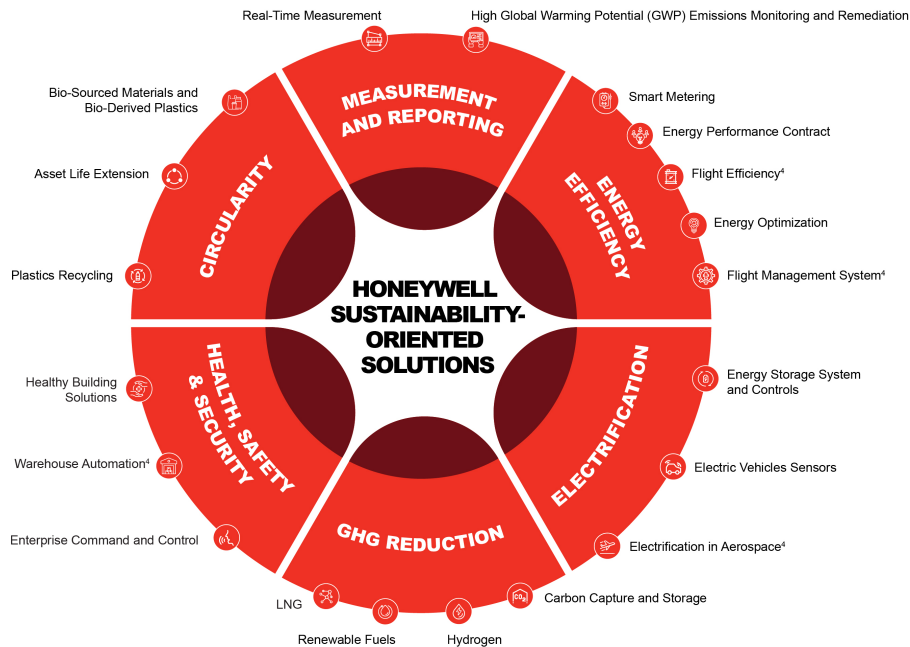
HONEYWELL SUSTAINABILITY-ORIENTED SOLUTIONS

MEASUREMENT AND REPORTING

Real-Time Measurement

High Global Warming Potential (GWP) Emissions Monitoring and Remediation

ENERGY EFFICIENCY

Smart Metering

Energy Performance Contract

Flight Efficiency$^4$

Energy Optimization

Flight Management System$^4$

ELECTRIFICATION

Energy Storage System and Controls

Electric Vehicles Sensors

Electrification in Aerospace$^4$

GHG REDUCTION

Carbon Capture and Storage

Hydrogen

Renewable Fuels

LNG

HEALTH, SAFETY & SECURITY

Enterprise Command and Control

Warehouse Automation$^4$

Healthy Building Solutions

CIRCULARITY

Plastics Recycling

Asset Life Extension

Bio-Sourced Materials and Bio-Derived Plastics